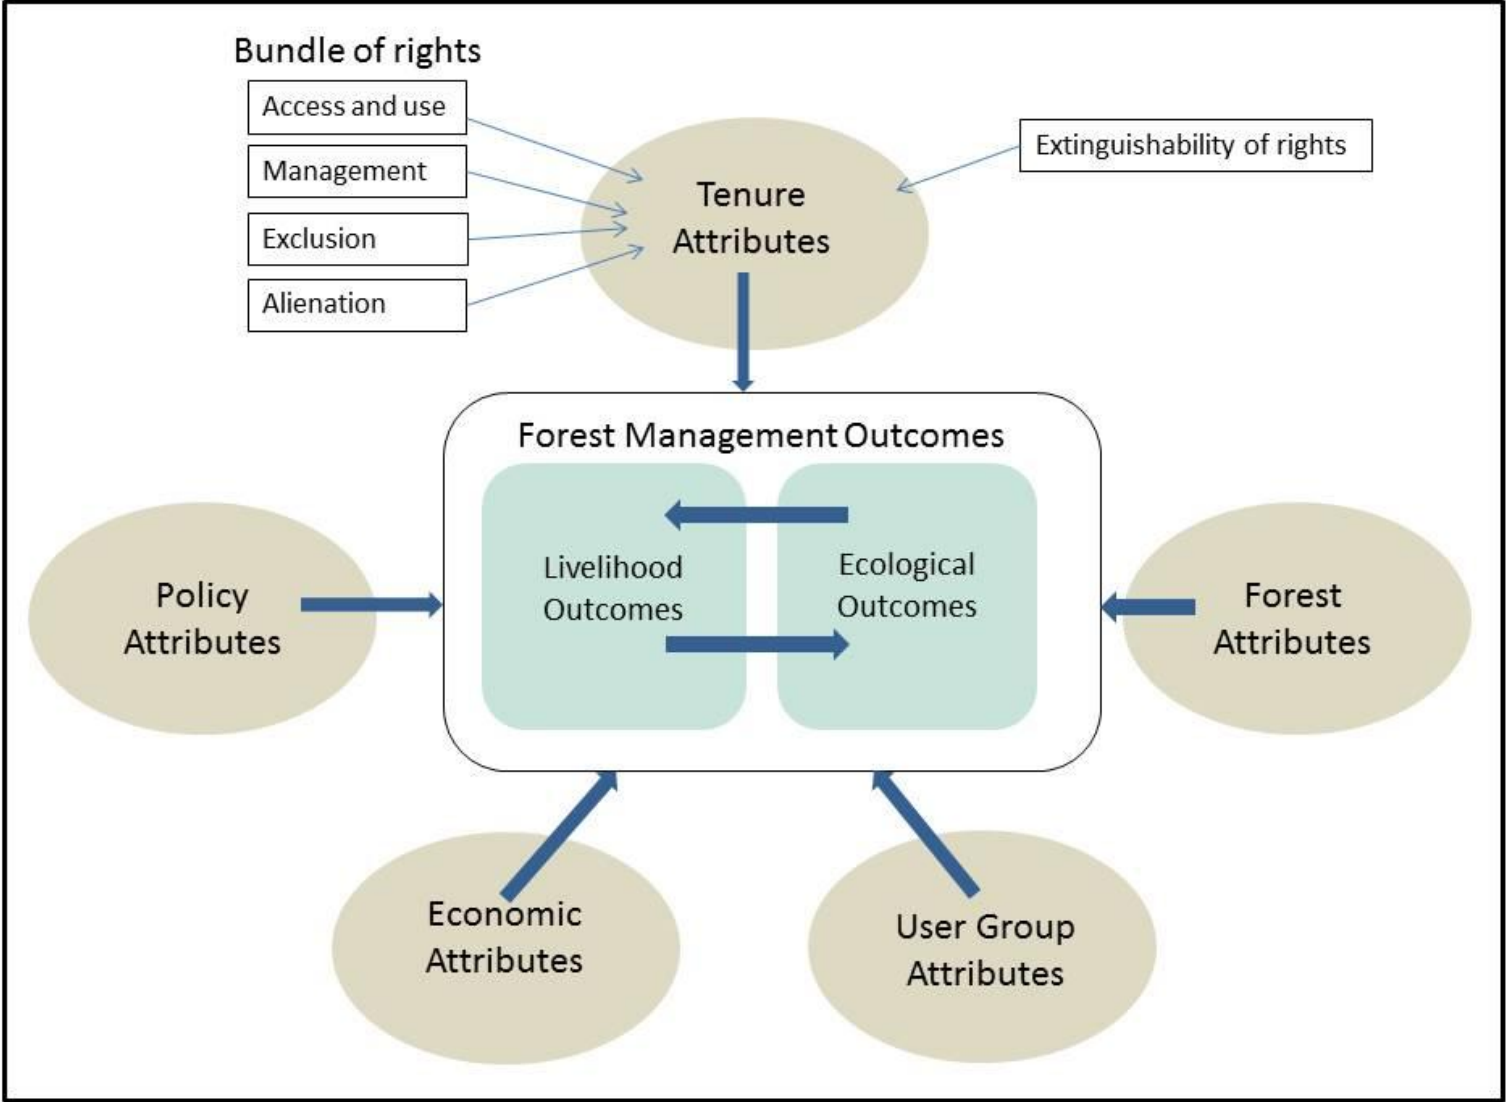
Bundle of rights

Access and use

Management

Exclusion

Alienation

Tenure Attributes

Extinguishability of rights

Forest Management Outcomes

Livelihood Outcomes

Ecological Outcomes

Policy Attributes

Forest Attributes

Economic Attributes

User Group Attributes